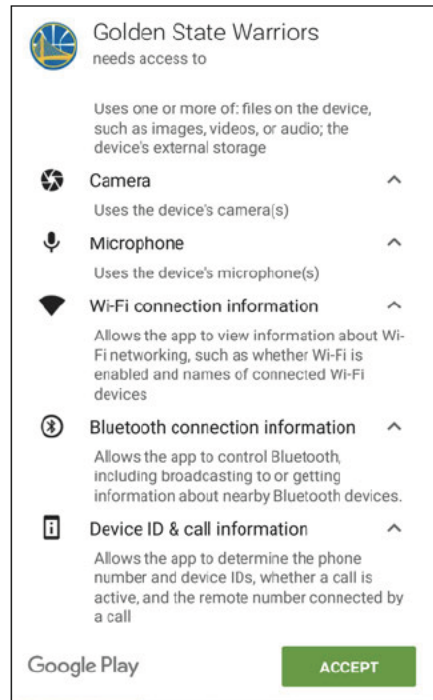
Golden State Warriors
needs access to

Uses one or more of: files on the device, such as images, videos, or audio; the device's external storage

Camera

Uses the device's camera(s)

Microphone

Uses the device's microphone(s)

Wi-Fi connection information

Allows the app to view information about Wi-Fi networking, such as whether Wi-Fi is enabled and names of connected Wi-Fi devices

Bluetooth connection information

Allows the app to control Bluetooth, including broadcasting to or getting information about nearby Bluetooth devices.

Device ID & call information

Allows the app to determine the phone number and device IDs, whether a call is active, and the remote number connected by a call

Google Play

ACCEPT